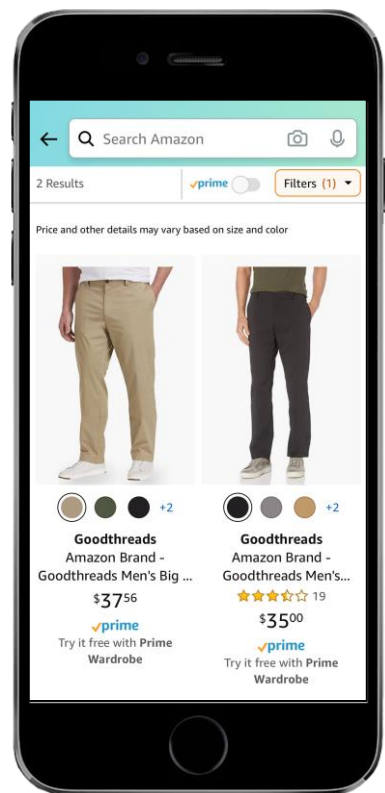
Search Amazon

2 Results

✓prime

Filters (1)

Price and other details may vary based on size and color

+2

Goodthreads

Amazon Brand - Goodthreads Men's Big ...

$37^{56}$

✓prime

Try it free with **Prime Wardrobe**

+2

Goodthreads

Amazon Brand - Goodthreads Men's...

19

$35^{00}$

✓prime

Try it free with **Prime Wardrobe**